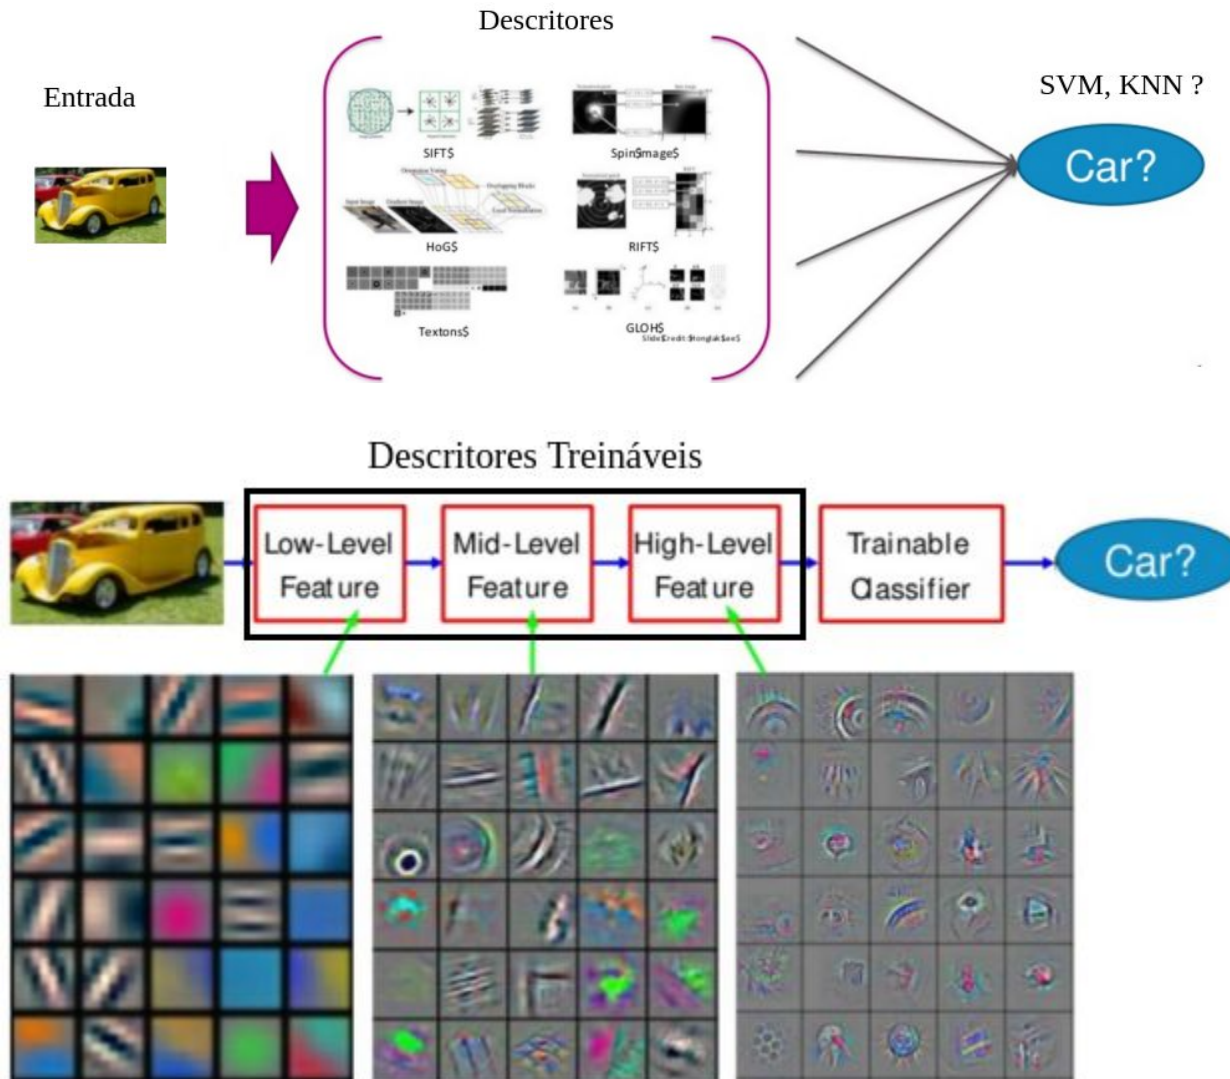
Descritores

Entrada

SIFT$

Spin$image$

HoG$

RIFT$

Textons$

GLOH$

Slide$credit:$Svetlana$Lazebnik

SVM, KNN ?

Car?

Descritores Treináveis

Low-Level Feature

Mid-Level Feature

High-Level Feature

Trainable Classifier

Car?